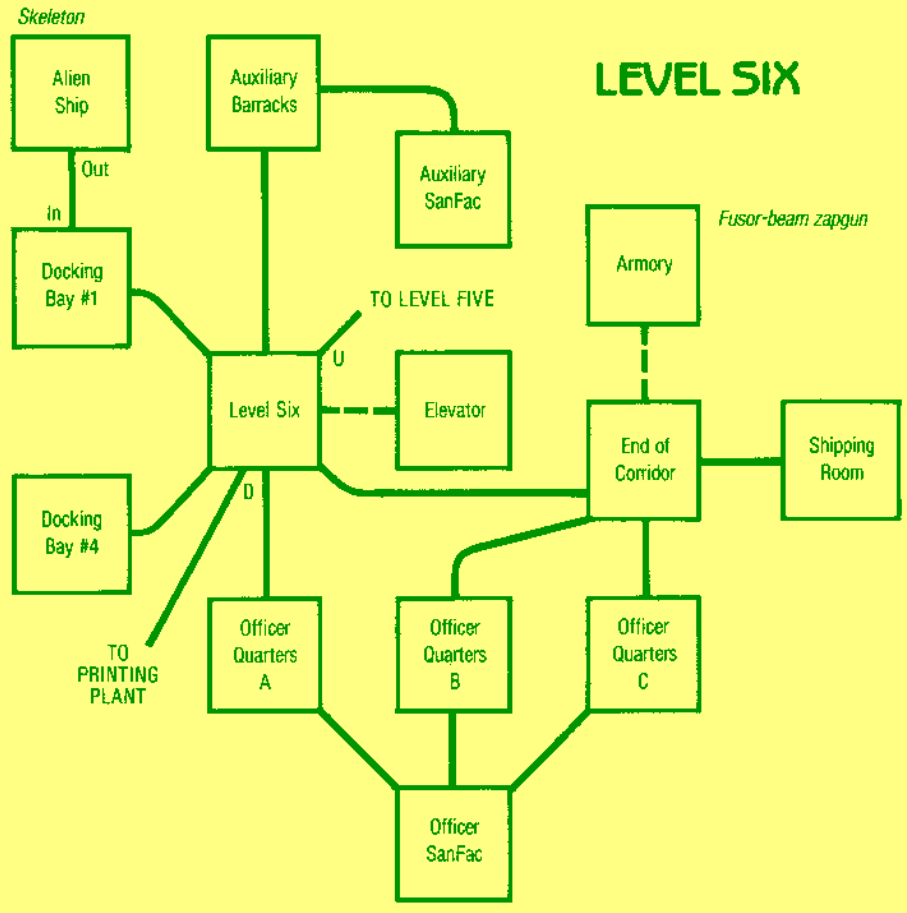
LEVEL SIX

Skeleton

Alien Ship

Out

In

Docking Bay #1

Auxiliary Barracks

Auxiliary SanFac

Fusor-beam zapgun

Armory

TO LEVEL FIVE

U

Level Six

Elevator

End of Corridor

Shipping Room

D

Docking Bay #4

TO PRINTING PLANT

Officer Quarters A

Officer Quarters B

Officer Quarters C

Officer SanFac